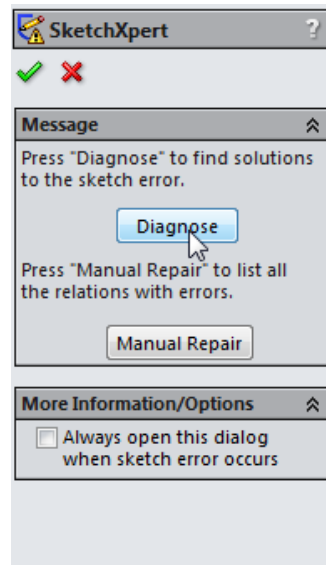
SketchXpert

?

Message

Press "Diagnose" to find solutions to the sketch error.

Diagnose

Press "Manual Repair" to list all the relations with errors.

Manual Repair

More Information/Options

Always open this dialog when sketch error occurs